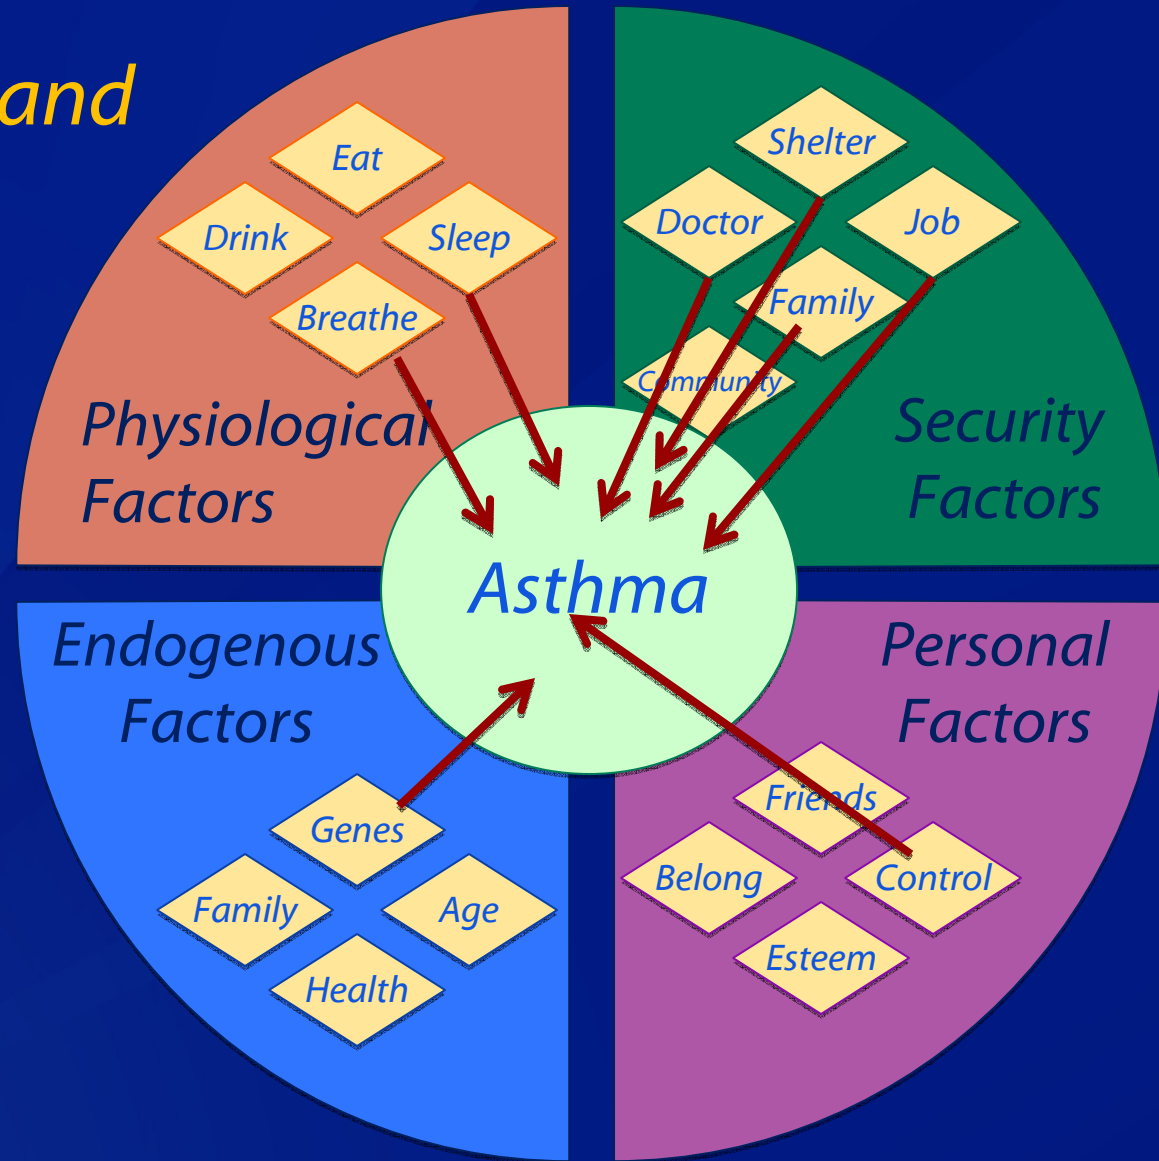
and

Eat
Drink
Sleep
Breathe
Physiological Factors

Shelter
Doctor
Job
Family
Community
Security Factors

Asthma

Endogenous Factors
Genes
Family
Age
Health

Personal Factors
Friends
Belong
Control
Esteem